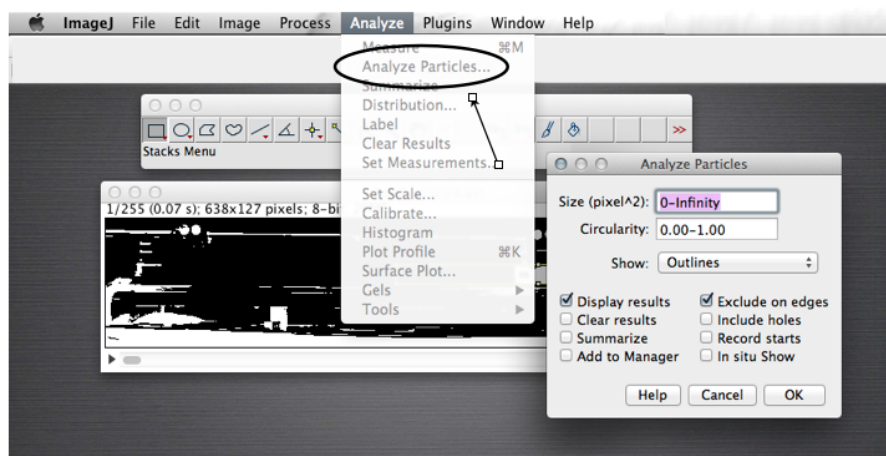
ImageJ File Edit Image Process Analyze Plugins Window Help

Measure ⌘M
Analyze Particles...
Summarize
Distribution...
Label
Clear Results
Set Measurements...

Set Scale...
Calibrate...
Histogram
Plot Profile ⌘K
Surface Plot...
Gels
Tools

Stacks Menu

1/255 (0.07 s); 638x127 pixels; 8-bi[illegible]

Analyze Particles

Size (pixel^2): 0-Infinity
Circularity: 0.00-1.00
Show: Outlines

☑ Display results
☐ Clear results
☐ Summarize
☐ Add to Manager
☑ Exclude on edges
☐ Include holes
☐ Record starts
☐ In situ Show

Help Cancel OK